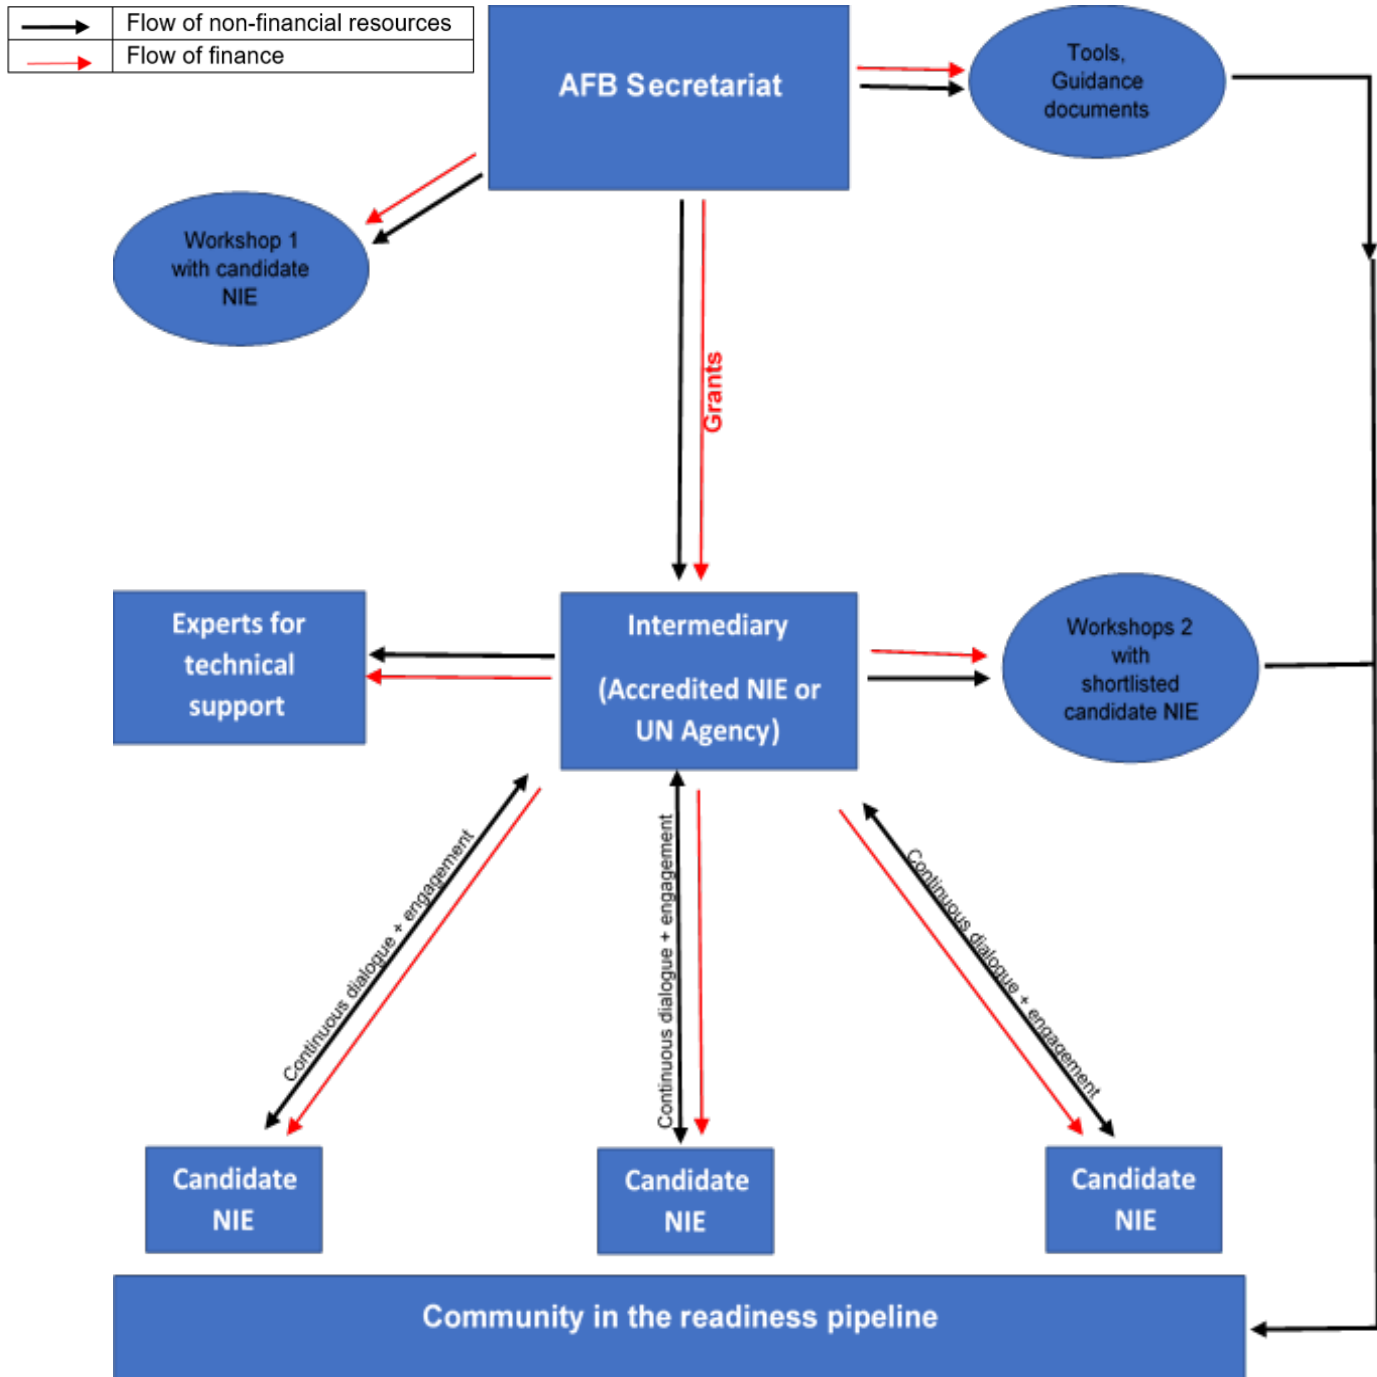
| | |
|---|---|
| → | Flow of non-financial resources |
| → | Flow of finance |

AFB Secretariat

Tools, Guidance documents

Workshop 1 with candidate NIE

Grants

Experts for technical support

Intermediary

(Accredited NIE or UN Agency)

Workshops 2 with shortlisted candidate NIE

Continuous dialogue + engagement

Continuous dialogue + engagement

Continuous dialogue + engagement

Candidate NIE

Candidate NIE

Candidate NIE

Community in the readiness pipeline